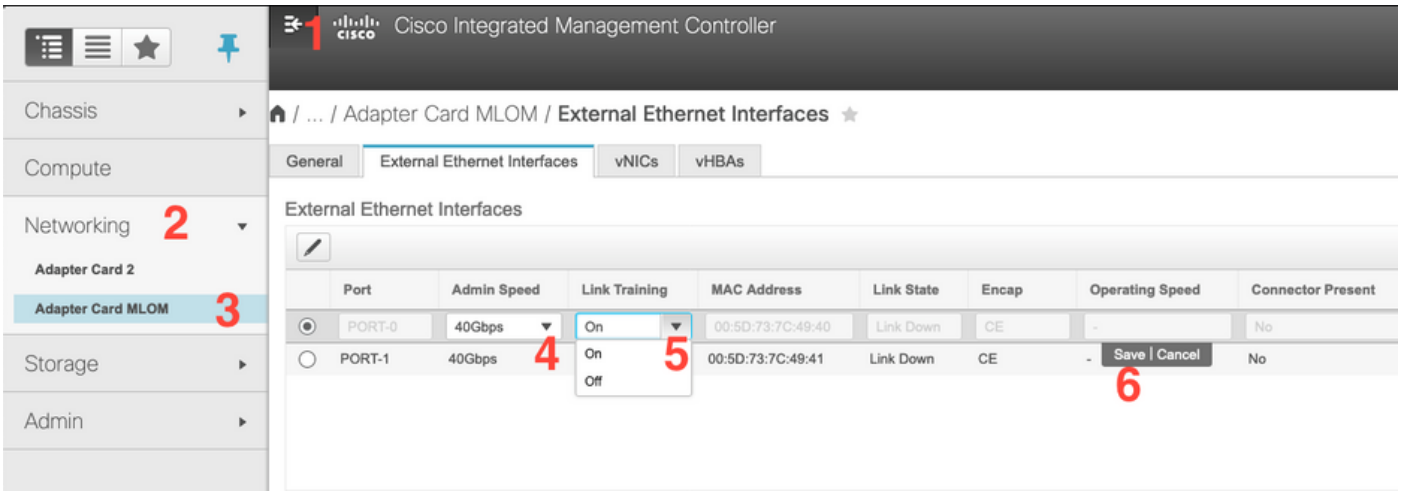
1 cisco Cisco Integrated Management Controller

Chassis

Compute

Networking 2

Adapter Card 2

Adapter Card MLOM 3

Storage

Admin

/ ... / Adapter Card MLOM / External Ethernet Interfaces

General | External Ethernet Interfaces | vNICs | vHBAs

External Ethernet Interfaces

| | Port | Admin Speed | Link Training | MAC Address | Link State | Encap | Operating Speed | Connector Present |
|---|---|---|---|---|---|---|---|---|
| ◉ | PORT-0 | 40Gbps | On | 00:5D:73:7C:49:40 | Link Down | CE | - | No |
| ○ | PORT-1 | 40Gbps | | 00:5D:73:7C:49:41 | Link Down | CE | - | No |

4 On Off 5

Save | Cancel

6